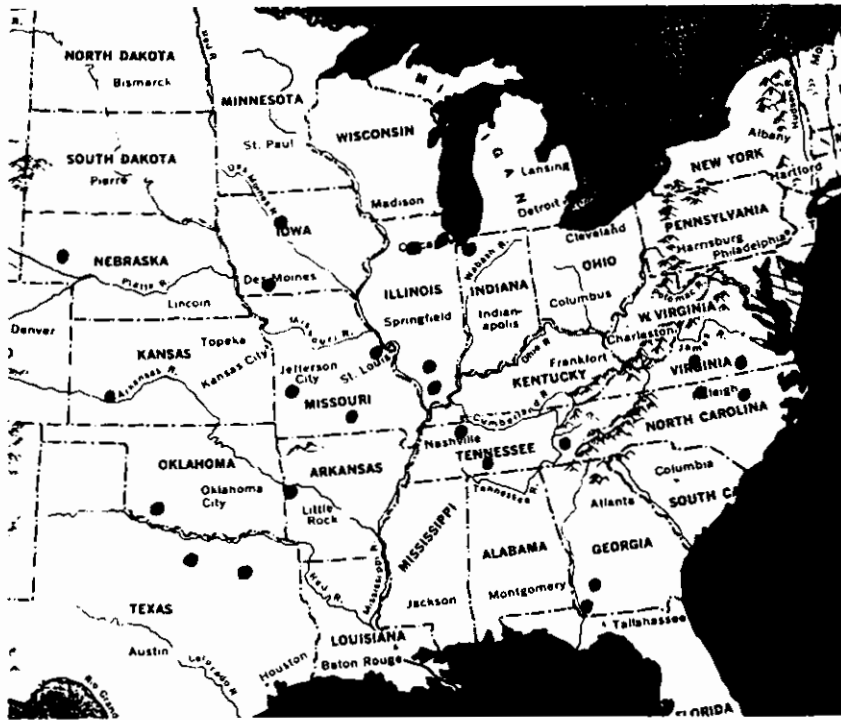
NORTH DAKOTA
Bismarck
MINNESOTA
St. Paul
WISCONSIN
SOUTH DAKOTA
Pierre
Lansing
NEW YORK
Albany
Hartford
Madison
Detroit
IOWA
PENNSYLVANIA
Cleveland
Harrisburg
Philadelphia
NEBRASKA
Des Moines
OHIO
ILLINOIS
INDIANA
Lincoln
Columbus
Springfield
Indianapolis
W. VIRGINIA
Denver
Charleston
KANSAS
Topeka
Kansas City
Jefferson City
St. Louis
Frankfort
KENTUCKY
VIRGINIA
Raleigh
MISSOURI
NORTH CAROLINA
Nashville
TENNESSEE
OKLAHOMA
ARKANSAS
Columbia
Oklahoma City
Atlanta
SOUTH CA
Little Rock
MISSISSIPPI
ALABAMA
GEORGIA
TEXAS
Jackson
Montgomery
Tallahassee
LOUISIANA
Austin
Houston
Baton Rouge
FLORIDA